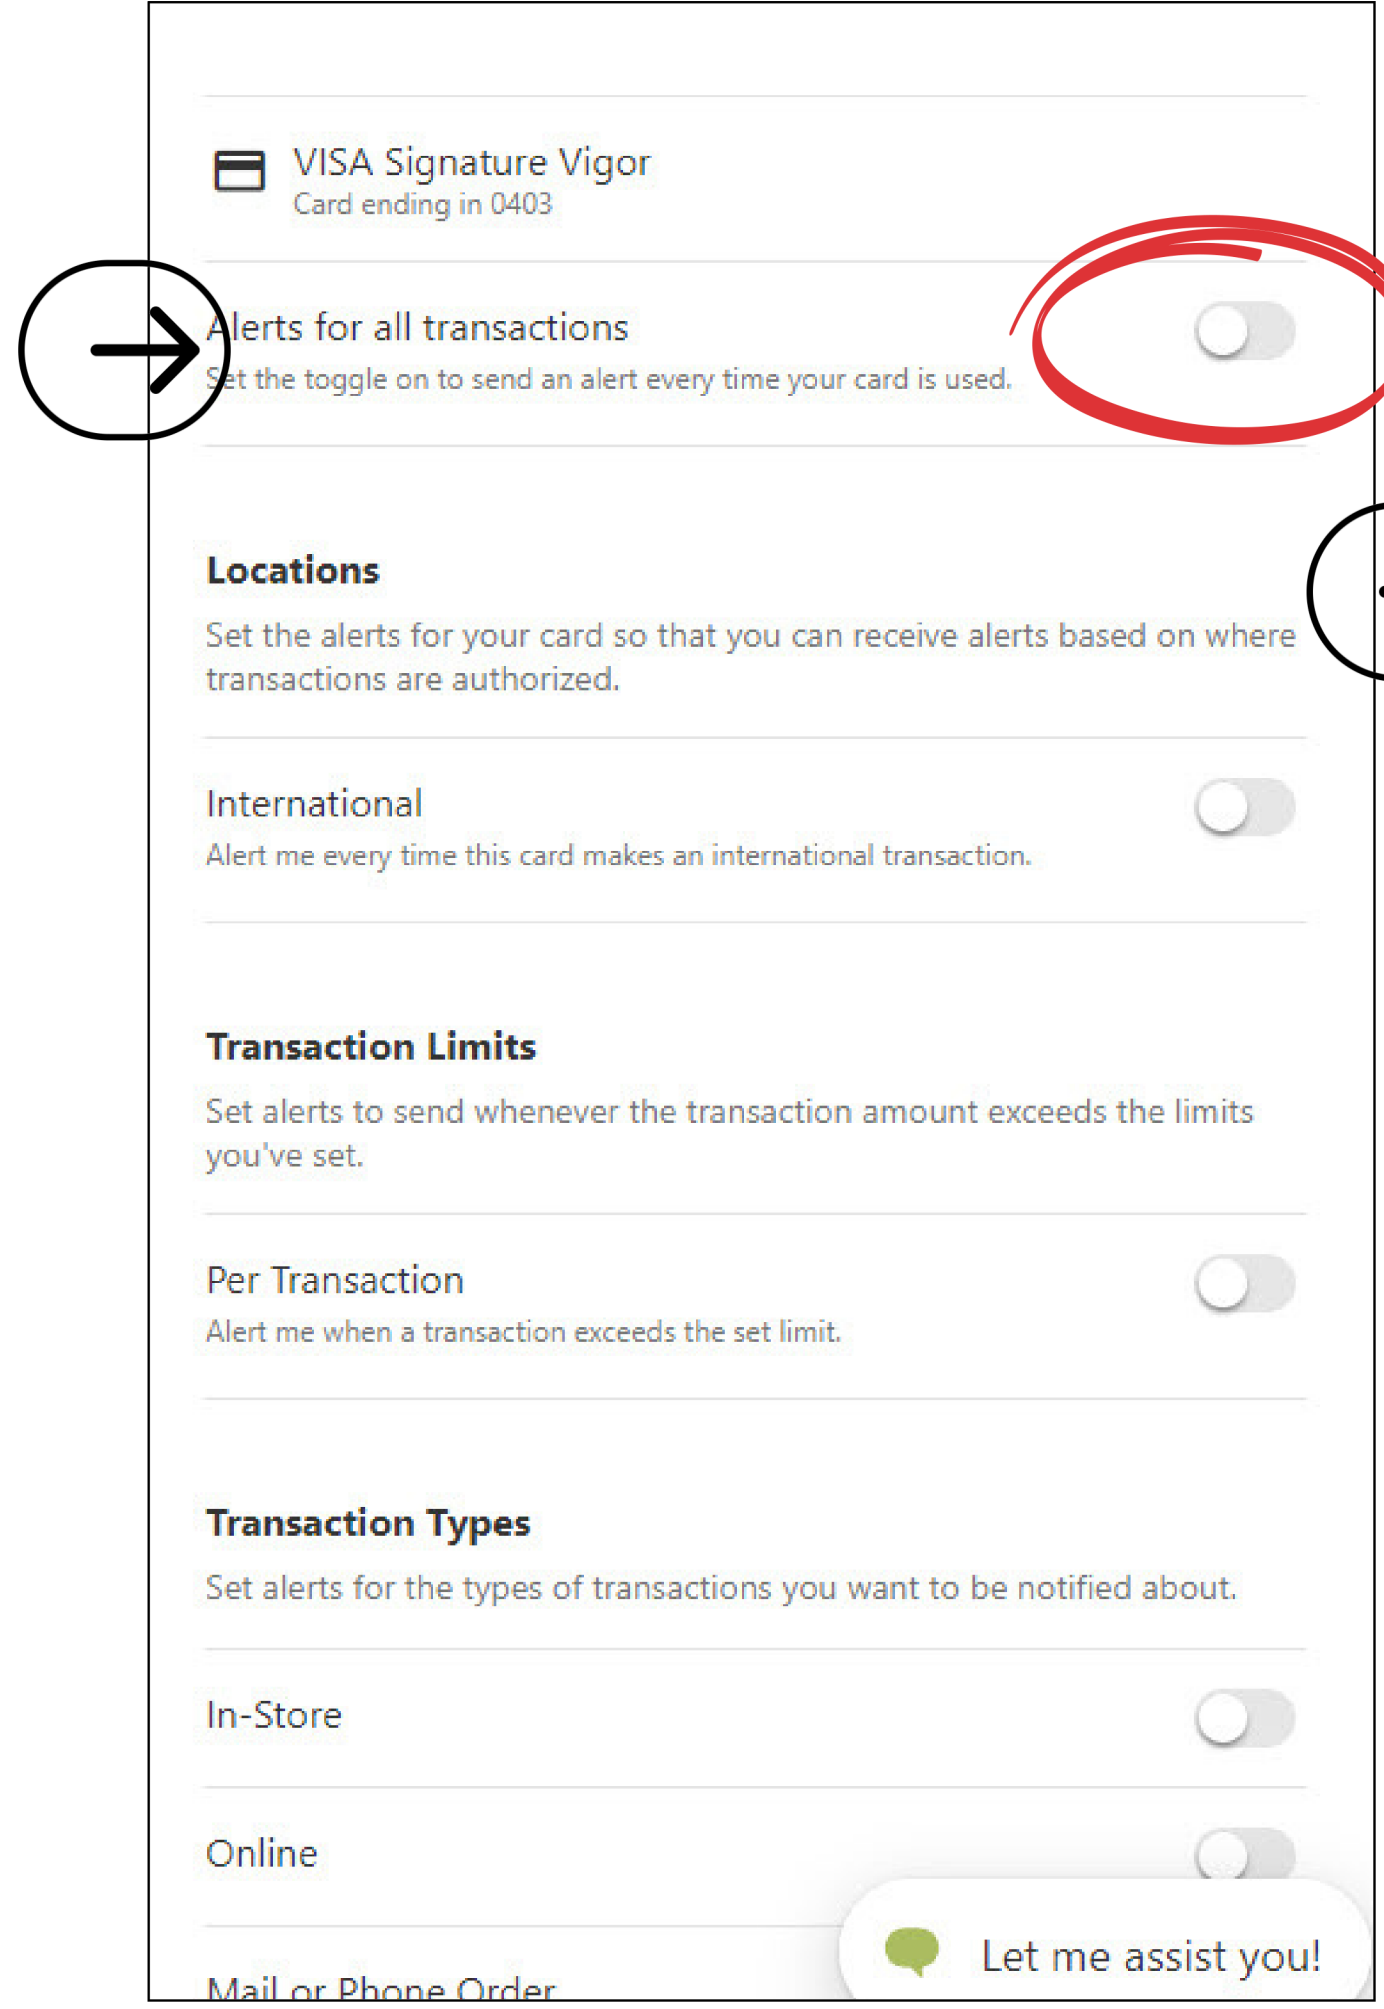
VISA Signature Vigor
Card ending in 0403

Alerts for all transactions
Set the toggle on to send an alert every time your card is used.

Locations

Set the alerts for your card so that you can receive alerts based on where transactions are authorized.

International
Alert me every time this card makes an international transaction.

Transaction Limits

Set alerts to send whenever the transaction amount exceeds the limits you've set.

Per Transaction
Alert me when a transaction exceeds the set limit.

Transaction Types

Set alerts for the types of transactions you want to be notified about.

In-Store

Online

Mail or Phone Order

Let me assist you!